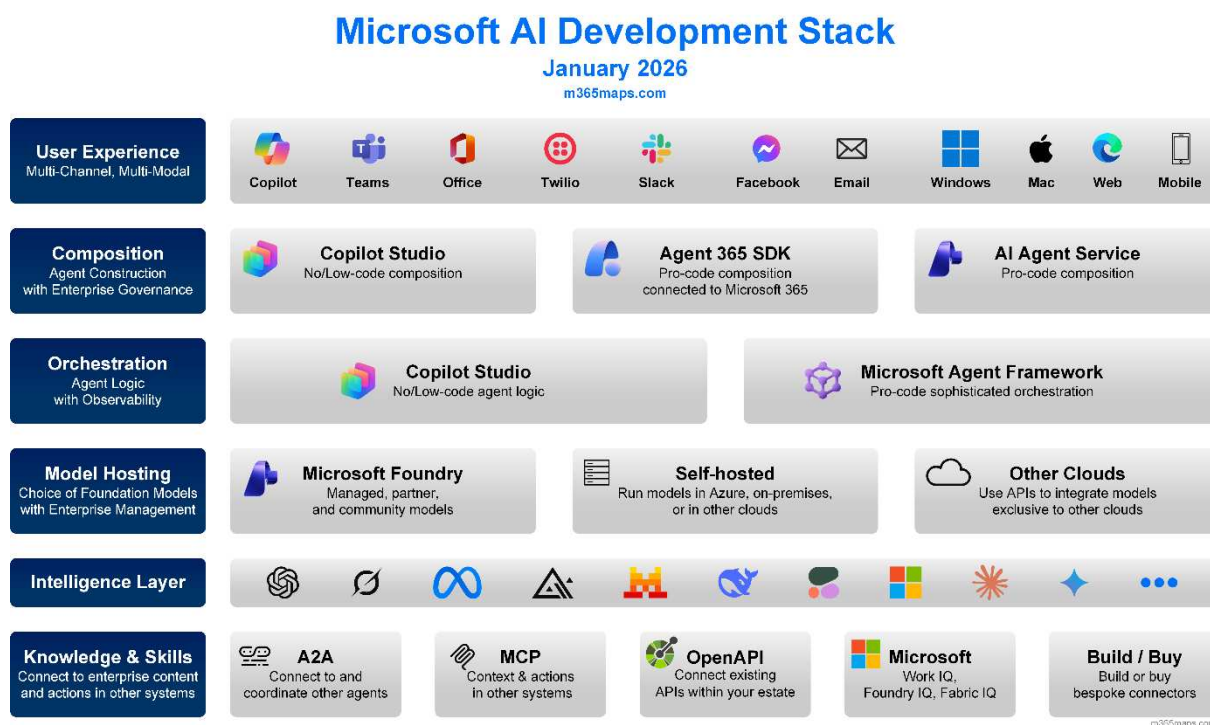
Microsoft AI Development Stack
January 2026
m365maps.com

User Experience
Multi-Channel, Multi-Modal

Copilot Teams Office Twilio Slack Facebook Email Windows Mac Web Mobile

Composition
Agent Construction with Enterprise Governance

Copilot Studio
No/Low-code composition

Agent 365 SDK
Pro-code composition connected to Microsoft 365

AI Agent Service
Pro-code composition

Orchestration
Agent Logic with Observability

Copilot Studio
No/Low-code agent logic

Microsoft Agent Framework
Pro-code sophisticated orchestration

Model Hosting
Choice of Foundation Models with Enterprise Management

Microsoft Foundry
Managed, partner, and community models

Self-hosted
Run models in Azure, on-premises, or in other clouds

Other Clouds
Use APIs to integrate models exclusive to other clouds

Intelligence Layer

Knowledge & Skills
Connect to enterprise content and actions in other systems

A2A
Connect to and coordinate other agents

MCP
Context & actions in other systems

OpenAPI
Connect existing APIs within your estate

Microsoft
Work IQ, Foundry IQ, Fabric IQ

Build / Buy
Build or buy bespoke connectors

m365maps.com